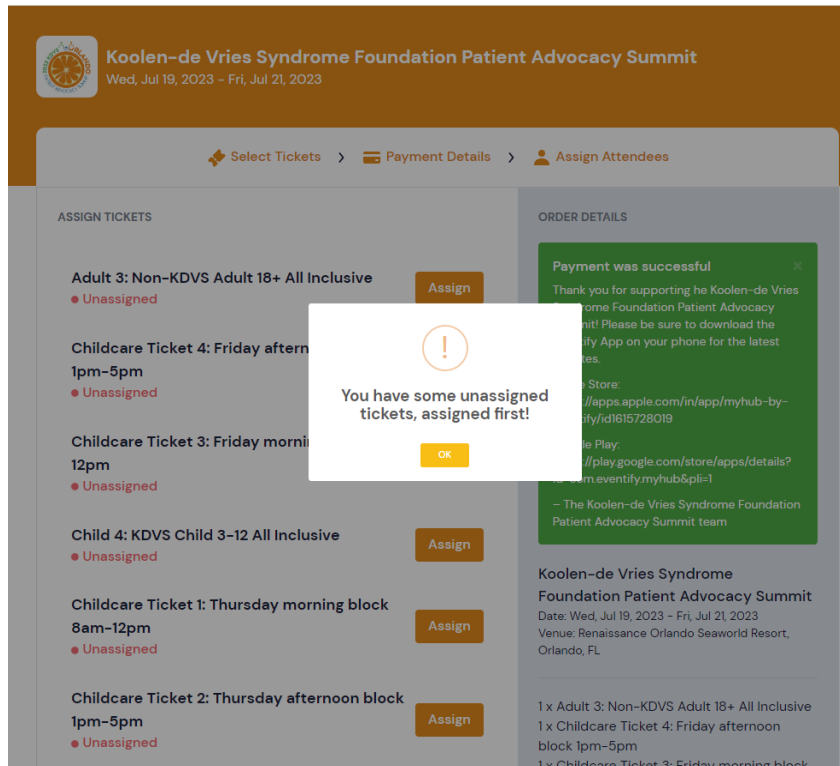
Koolen-de Vries Syndrome Foundation Patient Advocacy Summit
Wed, Jul 19, 2023 - Fri, Jul 21, 2023

Select Tickets › Payment Details › Assign Attendees

ASSIGN TICKETS

Adult 3: Non-KDVS Adult 18+ All Inclusive
Unassigned
Assign

Childcare Ticket 4: Friday aftern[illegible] 1pm-5pm
Unassigned

Childcare Ticket 3: Friday mornin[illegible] 12pm
Unassigned

Child 4: KDVS Child 3-12 All Inclusive
Unassigned
Assign

Childcare Ticket 1: Thursday morning block 8am-12pm
Unassigned
Assign

Childcare Ticket 2: Thursday afternoon block 1pm-5pm
Unassigned
Assign

ORDER DETAILS

Payment was successful
Thank you for supporting he Koolen-de Vries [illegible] Foundation Patient Advocacy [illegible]mit! Please be sure to download the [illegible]tify App on your phone for the latest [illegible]ates.

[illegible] Store:
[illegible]://apps.apple.com/in/app/myhub-by-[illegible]tify/id1615728019

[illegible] Play:
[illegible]://play.google.com/store/apps/details?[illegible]com.eventify.myhub&pli=1

– The Koolen-de Vries Syndrome Foundation Patient Advocacy Summit team

Koolen-de Vries Syndrome Foundation Patient Advocacy Summit
Date: Wed, Jul 19, 2023 - Fri, Jul 21, 2023
Venue: Renaissance Orlando Seaworld Resort, Orlando, FL

1 x Adult 3: Non-KDVS Adult 18+ All Inclusive
1 x Childcare Ticket 4: Friday afternoon block 1pm-5pm
1 x Childcare Ticket 3: Friday morning block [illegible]

!
You have some unassigned tickets, assigned first!
OK